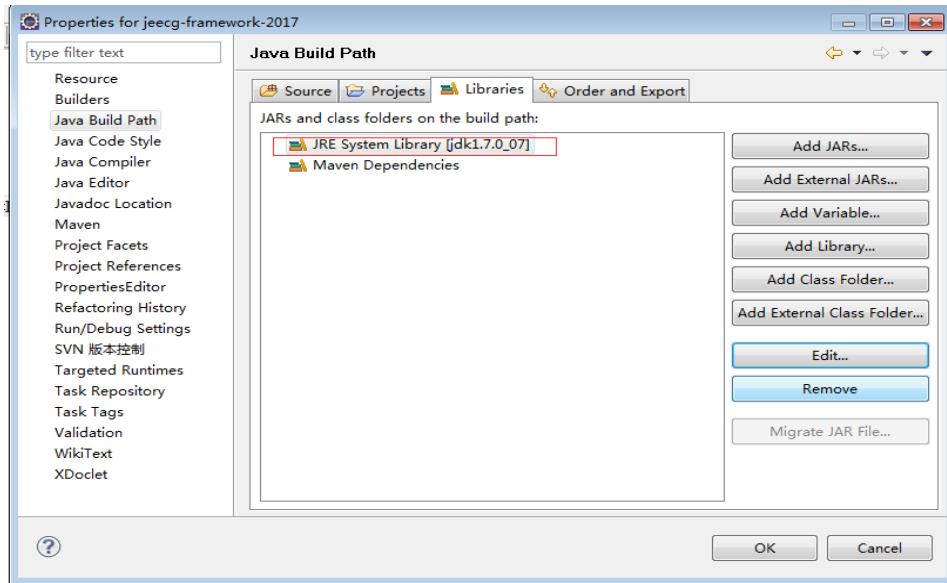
Properties for jeecg-framework-2017

type filter text

Resource
Builders
Java Build Path
Java Code Style
Java Compiler
Java Editor
Javadoc Location
Maven
Project Facets
Project References
PropertiesEditor
Refactoring History
Run/Debug Settings
SVN 版本控制
Targeted Runtimes
Task Repository
Task Tags
Validation
WikiText
XDoclet

Java Build Path

Source
Projects
Libraries
Order and Export

JARs and class folders on the build path:

JRE System Library [jdk1.7.0_07]
Maven Dependencies

Add JARs...
Add External JARs...
Add Variable...
Add Library...
Add Class Folder...
Add External Class Folder...
Edit...
Remove
Migrate JAR File...

?
OK
Cancel